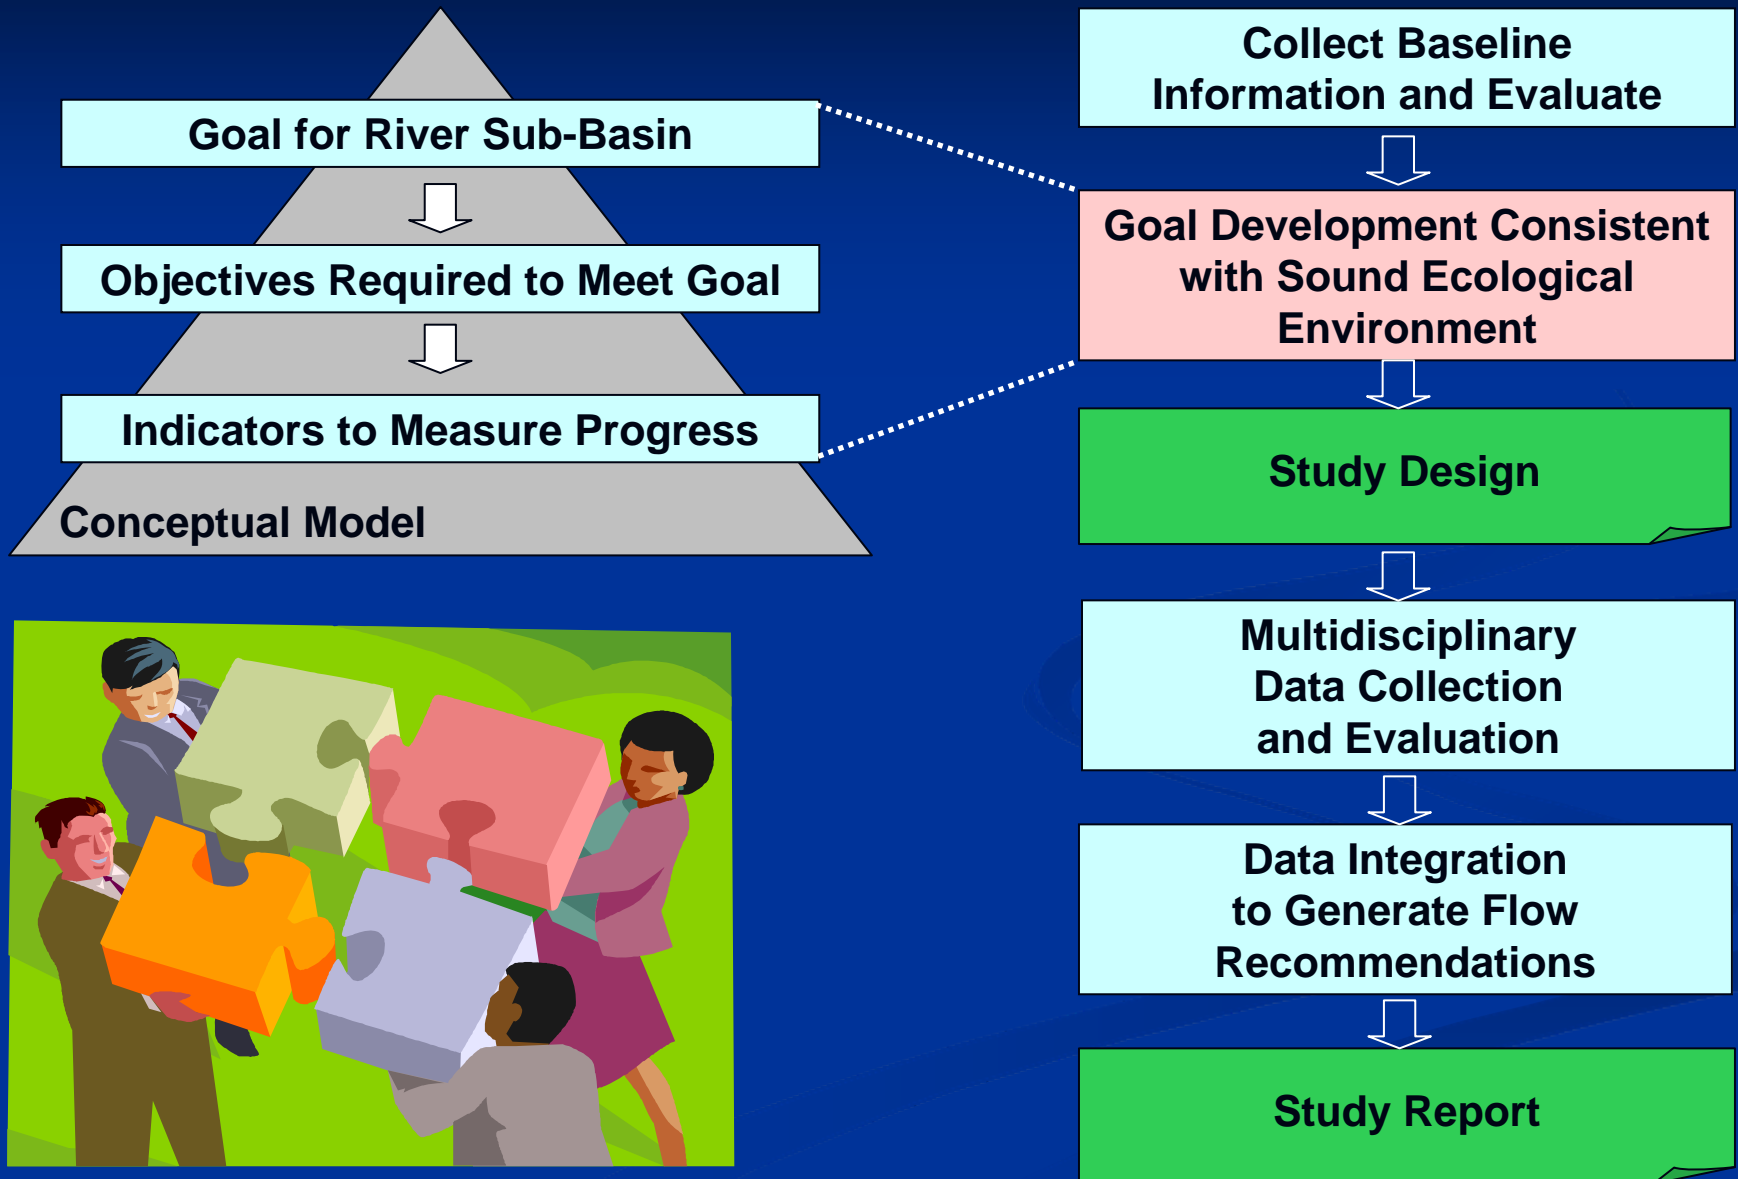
Goal for River Sub-Basin

Objectives Required to Meet Goal

Indicators to Measure Progress

Conceptual Model

Collect Baseline Information and Evaluate

Goal Development Consistent with Sound Ecological Environment

Study Design

Multidisciplinary Data Collection and Evaluation

Data Integration to Generate Flow Recommendations

Study Report